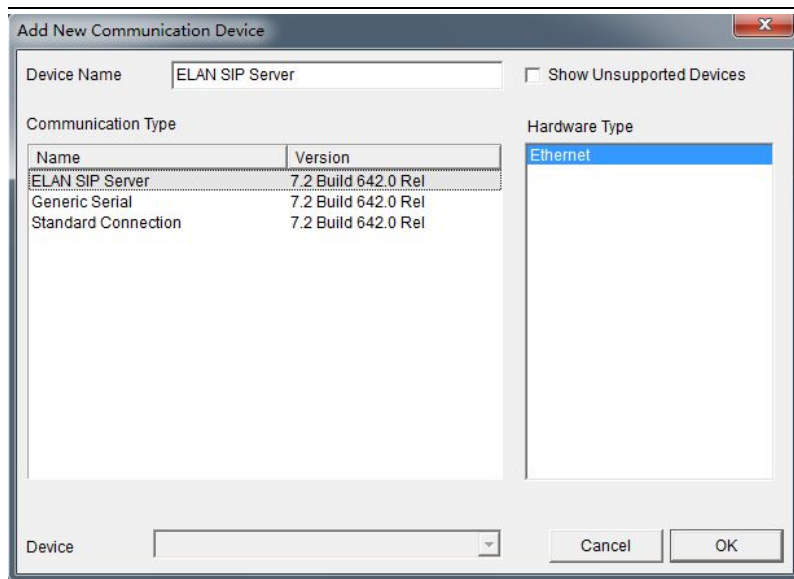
Add New Communication Device

Device Name ELAN SIP Server

Show Unsupported Devices

Communication Type

| Name | Version |
|---|---|
| ELAN SIP Server | 7.2 Build 642.0 Rel |
| Generic Serial | 7.2 Build 642.0 Rel |
| Standard Connection | 7.2 Build 642.0 Rel |

Hardware Type

Ethernet

Device

Cancel

OK